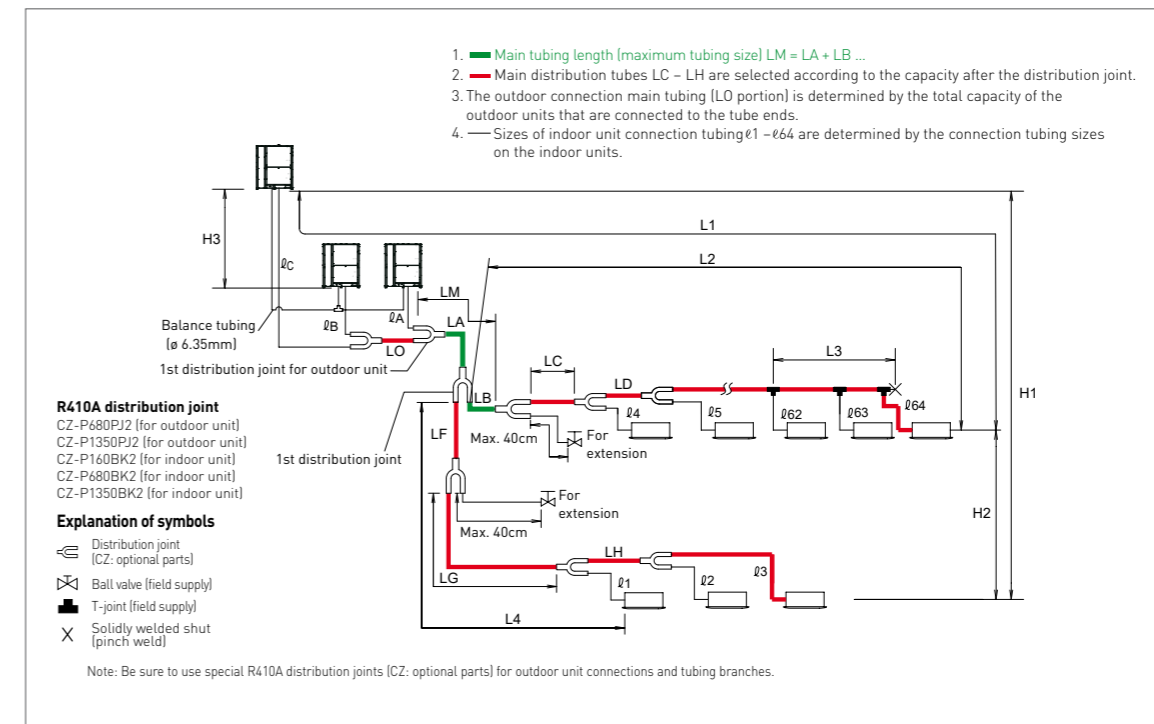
1. Main tubing length (maximum tubing size) LM = LA + LB ...
2. Main distribution tubes LC – LH are selected according to the capacity after the distribution joint.
3. The outdoor connection main tubing (LO portion) is determined by the total capacity of the outdoor units that are connected to the tube ends.
4. Sizes of indoor unit connection tubing ℓ1 – ℓ64 are determined by the connection tubing sizes on the indoor units.

H3
ℓC
L1
L2
LM
Balance tubing (ø 6.35mm)
ℓB
ℓA
LA
LO
1st distribution joint for outdoor unit
LC
L3
LD
LB
ℓ4
ℓ5
ℓ62
ℓ63
ℓ64
H1
Max. 40cm
For extension
LF
1st distribution joint
For extension
Max. 40cm
H2
LH
ℓ1
ℓ2
ℓ3
LG
L4

R410A distribution joint
CZ-P680PJ2 (for outdoor unit)
CZ-P1350PJ2 (for outdoor unit)
CZ-P160BK2 (for indoor unit)
CZ-P680BK2 (for indoor unit)
CZ-P1350BK2 (for indoor unit)

Explanation of symbols
Distribution joint (CZ: optional parts)
Ball valve (field supply)
T-joint (field supply)
X Solidly welded shut (pinch weld)

Note: Be sure to use special R410A distribution joints (CZ: optional parts) for outdoor unit connections and tubing branches.